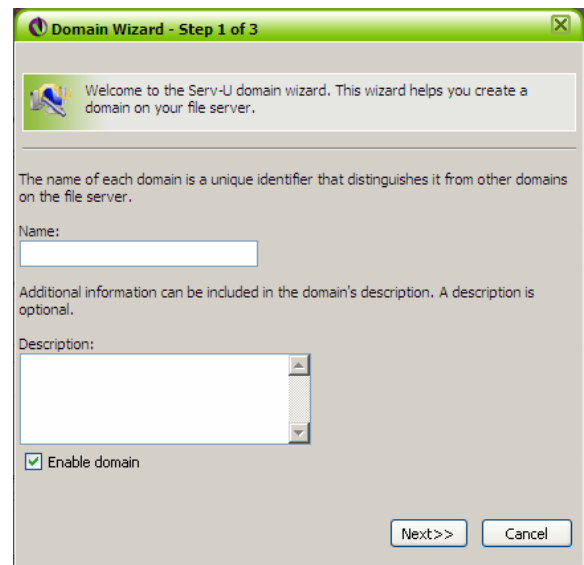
Domain Wizard - Step 1 of 3

Welcome to the Serv-U domain wizard. This wizard helps you create a domain on your file server.

The name of each domain is a unique identifier that distinguishes it from other domains on the file server.

Name:

Additional information can be included in the domain's description. A description is optional.

Description:

Enable domain

Next>>
Cancel